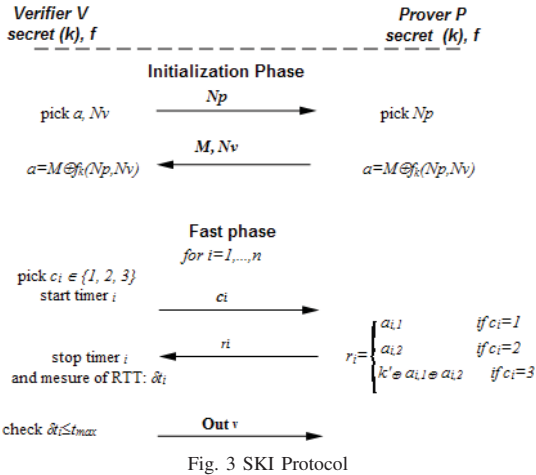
Verifier V
secret (k), f

Prover P
secret (k), f

Initialization Phase

pick $a$, $Nv$

$Np$

pick $Np$

$M, Nv$

$a=M\oplus f_k(Np,Nv)$

$a=M\oplus f_k(Np,Nv)$

Fast phase

for $i=1,\ldots,n$

pick $c_i \in \{1, 2, 3\}$
start timer $i$

$c_i$

$r_i$

stop timer $i$
and mesure of RTT: $\delta t_i$

$r_i=\begin{cases} a_{i,1} & \text{if } c_i=1 \\ a_{i,2} & \text{if } c_i=2 \\ k'\oplus a_{i,1}\oplus a_{i,2} & \text{if } c_i=3 \end{cases}$

check $\delta t_i \leq t_{max}$

Out v

Fig. 3 SKI Protocol